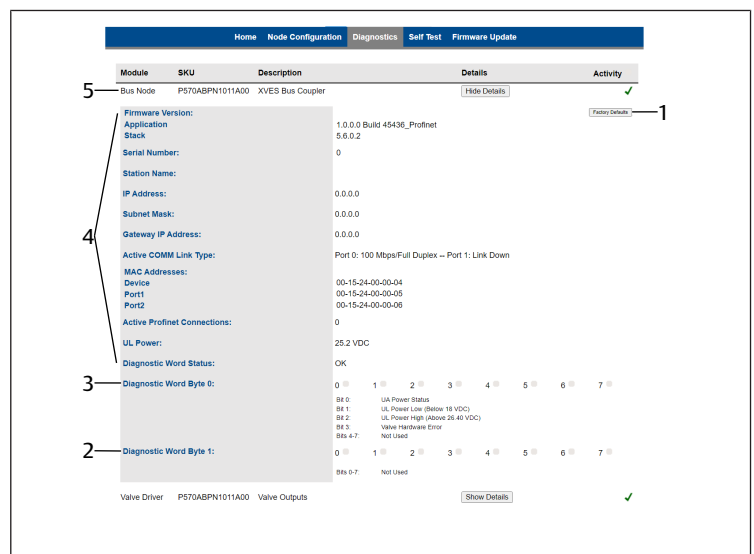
Home Node Configuration Diagnostics Self Test Firmware Update

| Module | SKU | Description | Details | Activity |
|---|---|---|---|---|
| Bus Node | P570ABPN1011A00 | XVES Bus Coupler | Hide Details | ✓ |

5

Factory Defaults 1

Firmware Version:
Application 1.0.0.0 Build 45436_Profinet
Stack 5.6.0.2

Serial Number: 0

Station Name:

IP Address: 0.0.0.0

Subnet Mask: 0.0.0.0

Gateway IP Address: 0.0.0.0

Active COMM Link Type: Port 0: 100 Mbps/Full Duplex -- Port 1: Link Down

MAC Addresses:
Device 00-15-24-00-00-04
Port1 00-15-24-00-00-05
Port2 00-15-24-00-00-06

Active Profinet Connections: 0

UL Power: 25.2 VDC

Diagnostic Word Status: OK

4

3 Diagnostic Word Byte 0: 0 1 2 3 4 5 6 7

Bit 0: UA Power Status
Bit 1: UL Power Low (Below 18 VDC)
Bit 2: UL Power High (Above 26.40 VDC)
Bit 3: Valve Hardware Error
Bits 4-7: Not Used

2 Diagnostic Word Byte 1: 0 1 2 3 4 5 6 7

Bits 0-7: Not Used

| Valve Driver | P570ABPN1011A00 | Valve Outputs | Show Details | ✓ |
|---|---|---|---|---|